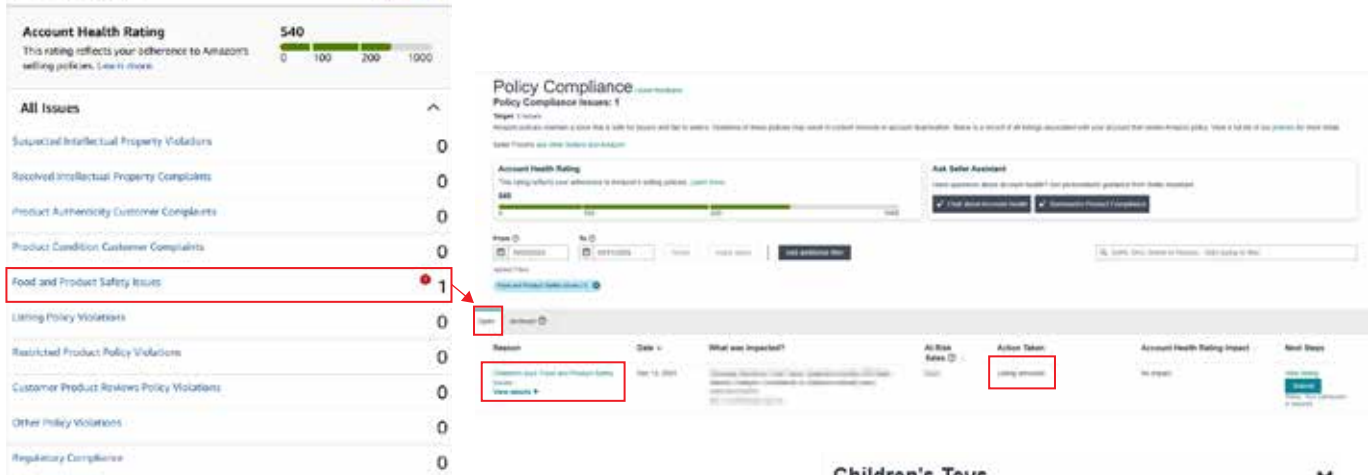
Account Health Rating
This rating reflects your adherence to Amazon's selling policies. Learn more

540

0 100 200 1000

All Issues

Suspected Intellectual Property Violations 0

Received Intellectual Property Complaints 0

Product Authenticity Customer Complaints 0

Product Condition Customer Complaints 0

Food and Product Safety Issues 1

Listing Policy Violations 0

Restricted Product Policy Violations 0

Customer Product Reviews Policy Violations 0

Other Policy Violations 0

Regulatory Compliance 0

Policy Compliance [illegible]
Policy Compliance Issues: 1

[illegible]

Account Health Rating
This rating reflects your adherence to Amazon's selling policies. Learn more
540

Ask Seller Assistant
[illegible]
Chat about Account Health
Summarize Product Compliance

From
To
Add additional filter

Open
Archived

| Reason | Date | What was Impacted? | At Risk Sales | Action Taken | Account Health Rating Impact | Next Steps |
|---|---|---|---|---|---|---|
| Children's toys: Food and Product Safety Issues View details | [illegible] | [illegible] | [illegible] | Listing removed | No impact | View listing Submit |

Children's Toys